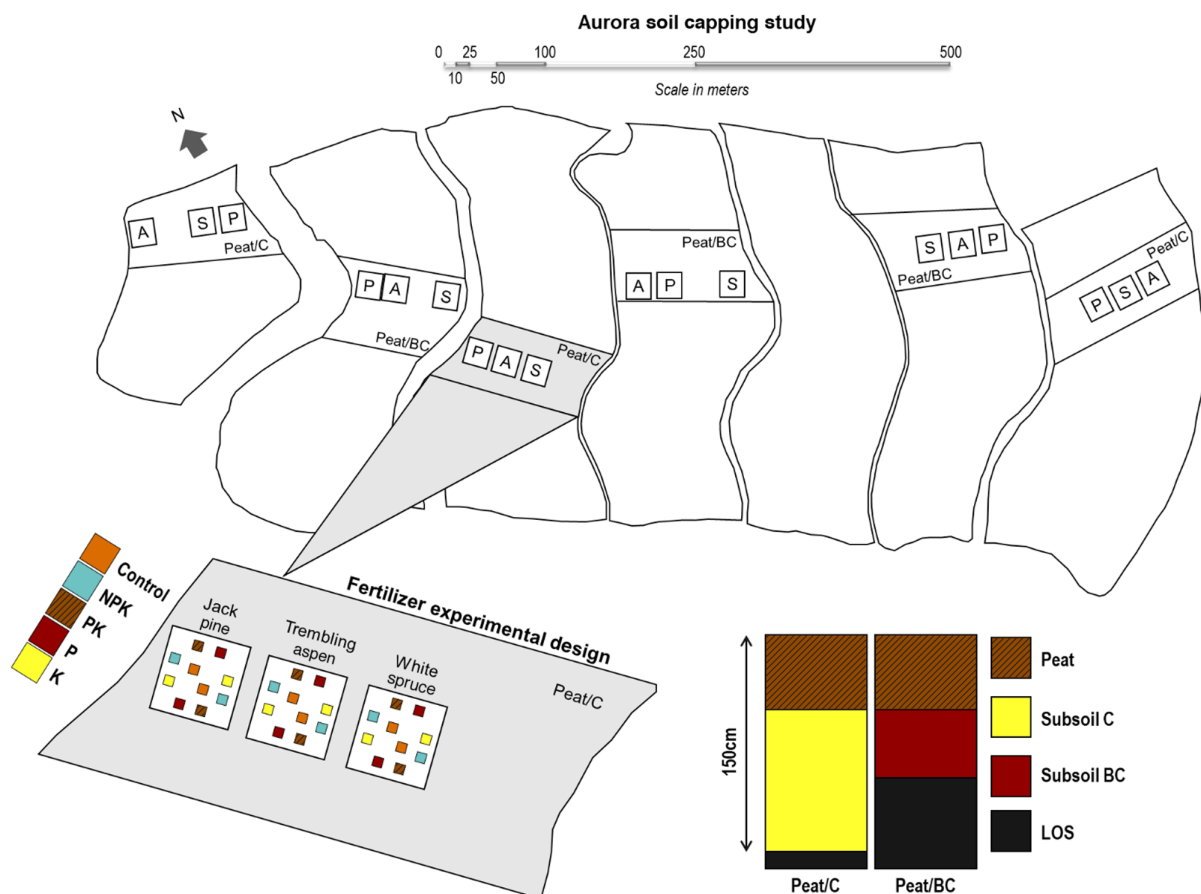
Aurora soil capping study

0 25 100 250 500
10 50
Scale in meters

N

A S P
Peat/C

P A S
Peat/BC

P A S
Peat/C

Peat/BC
A P S

S A P
Peat/BC

Peat/C
P S A

Control
NPK
PK
P
K

Fertilizer experimental design

Jack pine

Trembling aspen

White spruce

Peat/C

150cm

Peat
Subsoil C
Subsoil BC
LOS

Peat/C Peat/BC